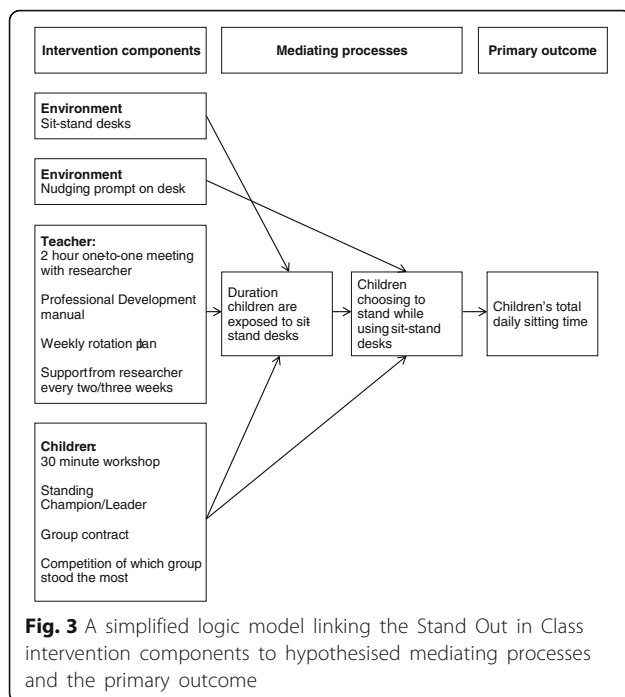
Intervention components

Mediating processes

Primary outcome

Environment
Sit-stand desks

Environment
Nudging prompt on desk

Teacher:
2 hour one-to-one meeting with researcher

Professional Development manual

Weekly rotation plan

Support from researcher every two/three weeks

Children:
30 minute workshop

Standing Champion/Leader

Group contract

Competition of which group stood the most

Duration children are exposed to sit-stand desks

Children choosing to stand while using sit-stand desks

Children's total daily sitting time

**Fig. 3** A simplified logic model linking the Stand Out in Class intervention components to hypothesised mediating processes and the primary outcome